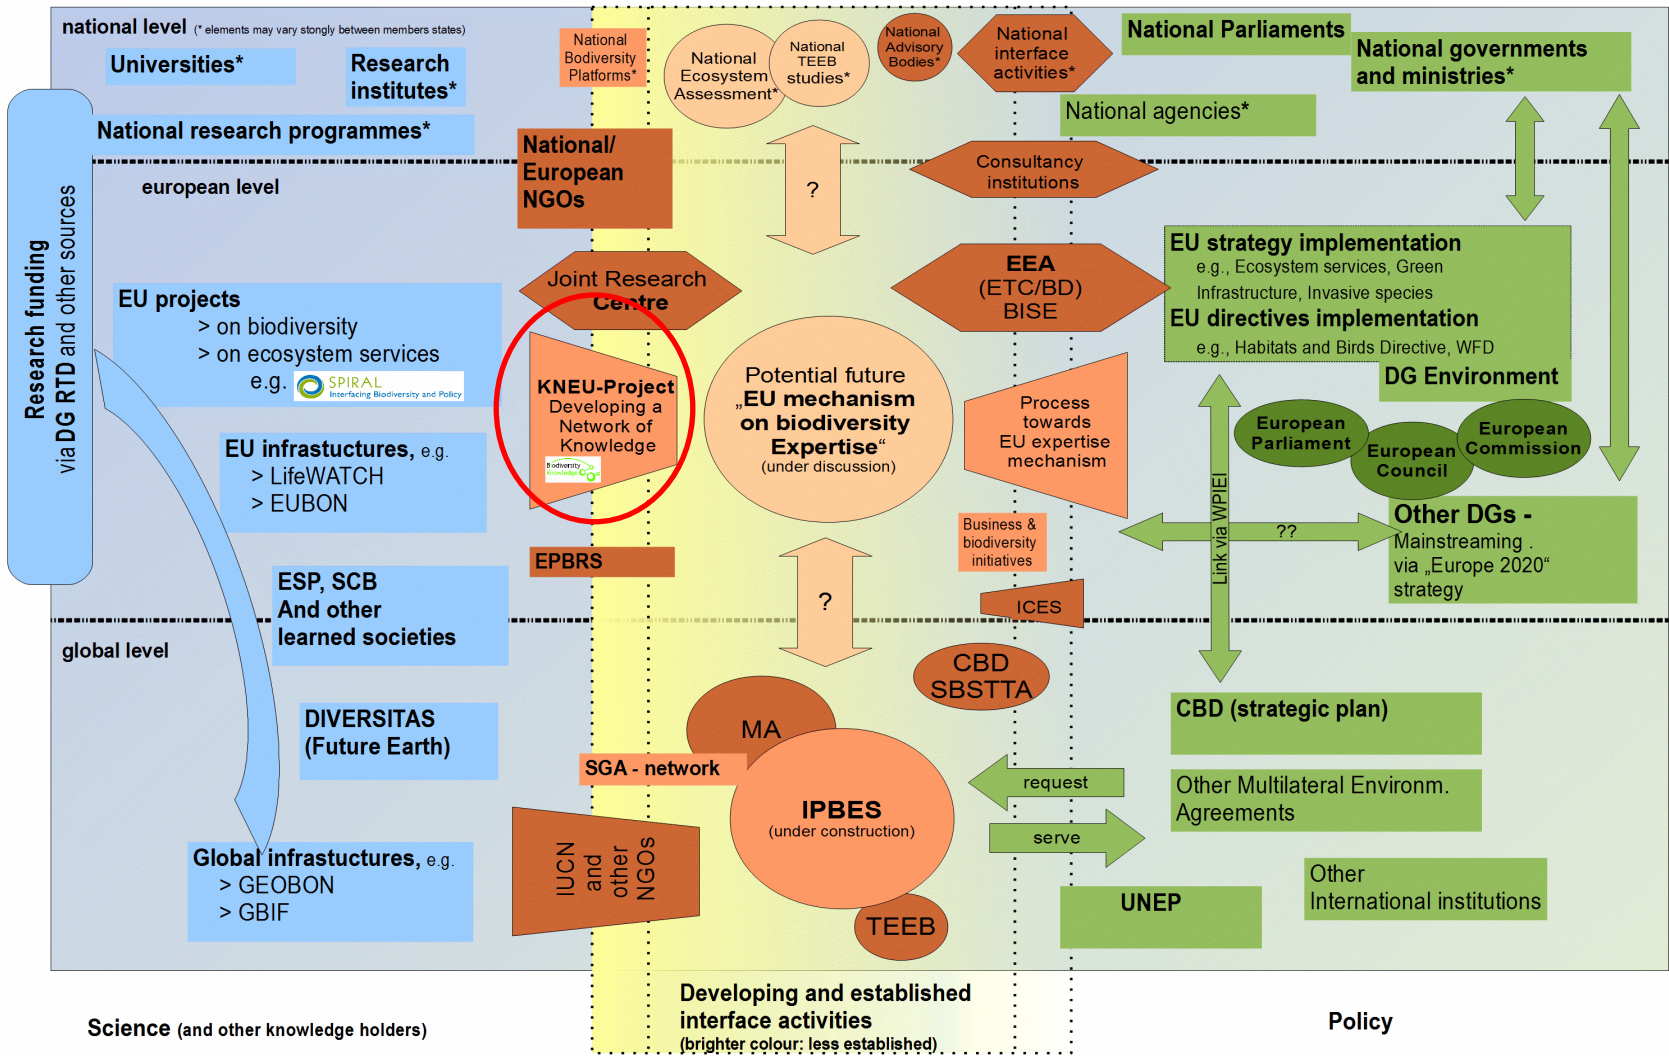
national level (* elements may vary stongly between members states)

Universities*

Research institutes*

National research programmes*

Research funding via DG RTD and other sources

european level

EU projects
> on biodiversity
> on ecosystem services
e.g. SPIRAL Interfacing Biodiversity and Policy

EU infrastuctures, e.g.
> LifeWATCH
> EUBON

ESP, SCB
And other
learned societies

global level

DIVERSITAS
(Future Earth)

Global infrastructures, e.g.
> GEOBON
> GBIF

National Biodiversity Platforms*

National/ European NGOs

Joint Research Centre

KNEU-Project
Developing a Network of Knowledge

EPBRS

SGA - network

IUCN and other NGOs

National Ecosystem Assessment*

National TEEB studies*

National Advisory Bodies*

National interface activities*

?

Consultancy institutions

EEA (ETC/BD) BISE

Potential future „EU mechanism on biodiversity Expertise“ (under discussion)

Process towards EU expertise mechanism

Business & biodiversity initiatives

?

ICES

CBD SBSTTA

MA

IPBES (under construction)

TEEB

request

serve

National Parliaments

National governments and ministries*

National agencies*

EU strategy implementation
e.g., Ecosystem services, Green Infrastructure, Invasive species
EU directives implementation
e.g., Habitats and Birds Directive, WFD
DG Environment

European Parliament

European Council

European Commission

Link via WPIEI

??

Other DGs -
Mainstreaming .
via „Europe 2020“
strategy

CBD (strategic plan)

Other Multilateral Environm. Agreements

Other International institutions

UNEP

Science (and other knowledge holders)

Developing and established interface activities
(brighter colour: less established)

Policy